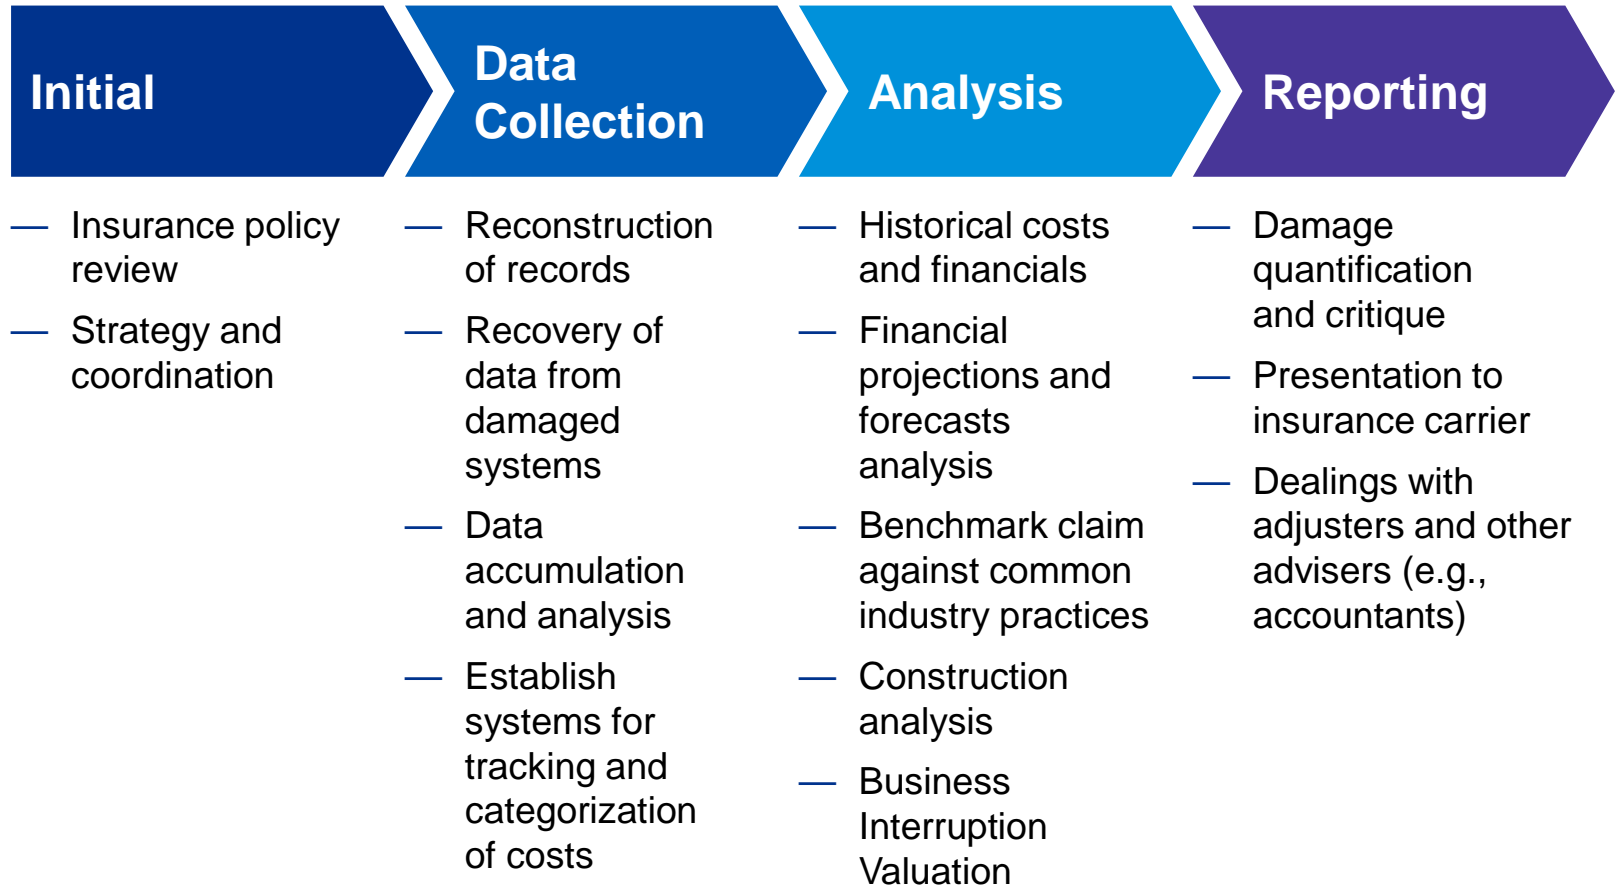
Initial

— Insurance policy review
— Strategy and coordination

Data Collection

— Reconstruction of records
— Recovery of data from damaged systems
— Data accumulation and analysis
— Establish systems for tracking and categorization of costs

Analysis

— Historical costs and financials
— Financial projections and forecasts analysis
— Benchmark claim against common industry practices
— Construction analysis
— Business Interruption Valuation

Reporting

— Damage quantification and critique
— Presentation to insurance carrier
— Dealings with adjusters and other advisers (e.g., accountants)